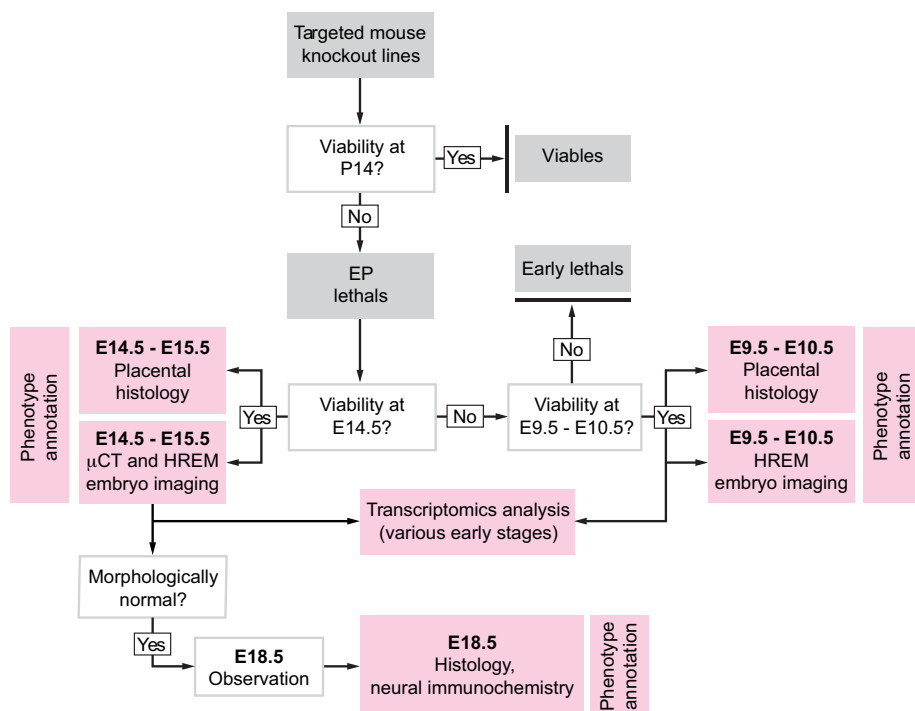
Targeted mouse knockout lines

Viability at P14?

Yes

Viables

No

EP lethals

Early lethals

No

Phenotype annotation

E14.5 - E15.5
Placental histology

Yes

E14.5 - E15.5
μCT and HREM embryo imaging

Viability at E14.5?

No

Viability at E9.5 - E10.5?

Yes

E9.5 - E10.5
Placental histology

E9.5 - E10.5
HREM embryo imaging

Phenotype annotation

Transcriptomics analysis (various early stages)

Morphologically normal?

Yes

E18.5
Observation

E18.5
Histology, neural immunochemistry

Phenotype annotation